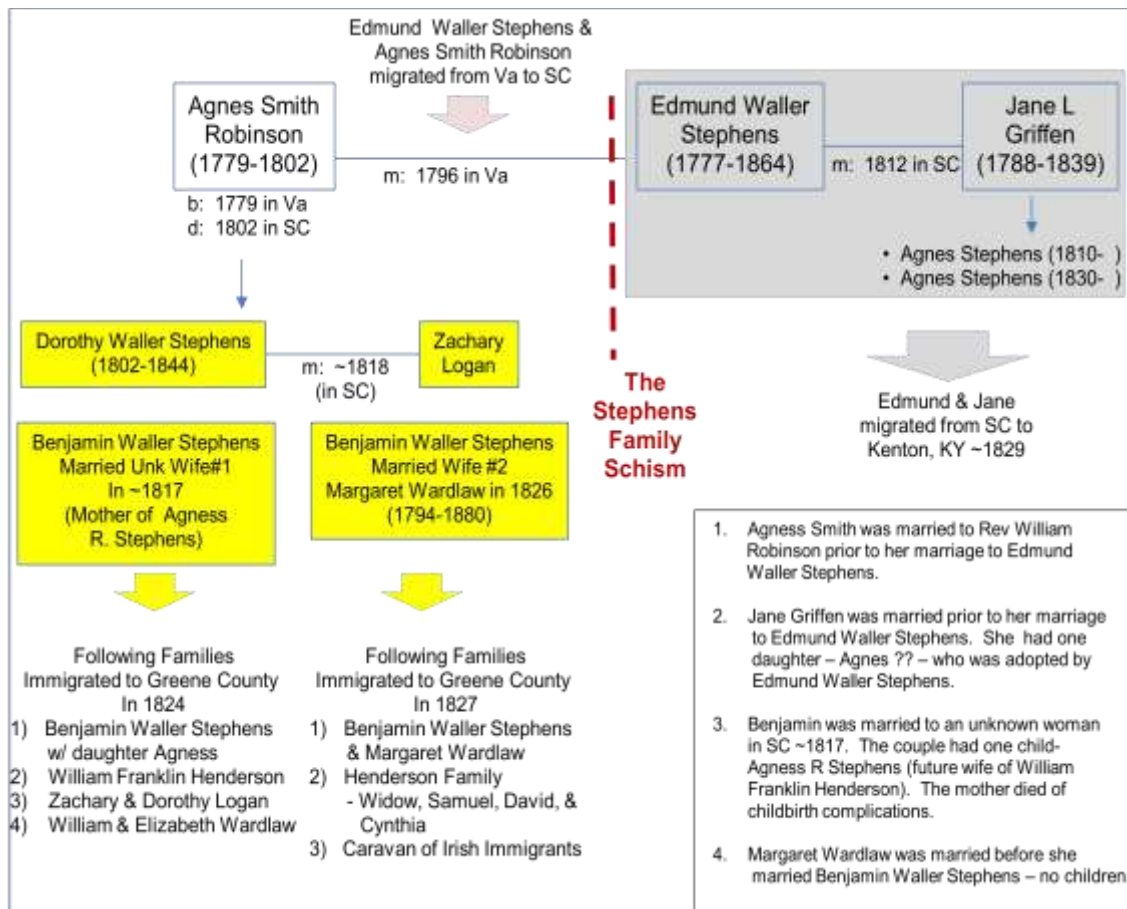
Edmund Waller Stephens & Agnes Smith Robinson migrated from Va to SC

Agnes Smith Robinson (1779-1802)

m: 1796 in Va

b: 1779 in Va
d: 1802 in SC

Edmund Waller Stephens (1777-1864)

m: 1812 in SC

Jane L Griffen (1788-1839)

• Agnes Stephens (1810- )
• Agnes Stephens (1830- )

Dorothy Waller Stephens (1802-1844)

m: ~1818 (in SC)

Zachary Logan

The Stephens Family Schism

Edmund & Jane migrated from SC to Kenton, KY ~1829

Benjamin Waller Stephens Married Unk Wife#1 In ~1817 (Mother of Agness R. Stephens)

Benjamin Waller Stephens Married Wife #2 Margaret Wardlaw in 1826 (1794-1880)

1. Agness Smith was married to Rev William Robinson prior to her marriage to Edmund Waller Stephens.

2. Jane Griffen was married prior to her marriage to Edmund Waller Stephens. She had one daughter – Agnes ?? – who was adopted by Edmund Waller Stephens.

3. Benjamin was married to an unknown woman in SC ~1817. The couple had one child- Agness R Stephens (future wife of William Franklin Henderson). The mother died of childbirth complications.

4. Margaret Wardlaw was married before she married Benjamin Waller Stephens – no children

Following Families Immigrated to Greene County In 1824
1) Benjamin Waller Stephens w/ daughter Agness
2) William Franklin Henderson
3) Zachary & Dorothy Logan
4) William & Elizabeth Wardlaw

Following Families Immigrated to Greene County In 1827
1) Benjamin Waller Stephens & Margaret Wardlaw
2) Henderson Family
- Widow, Samuel, David, & Cynthia
3) Caravan of Irish Immigrants